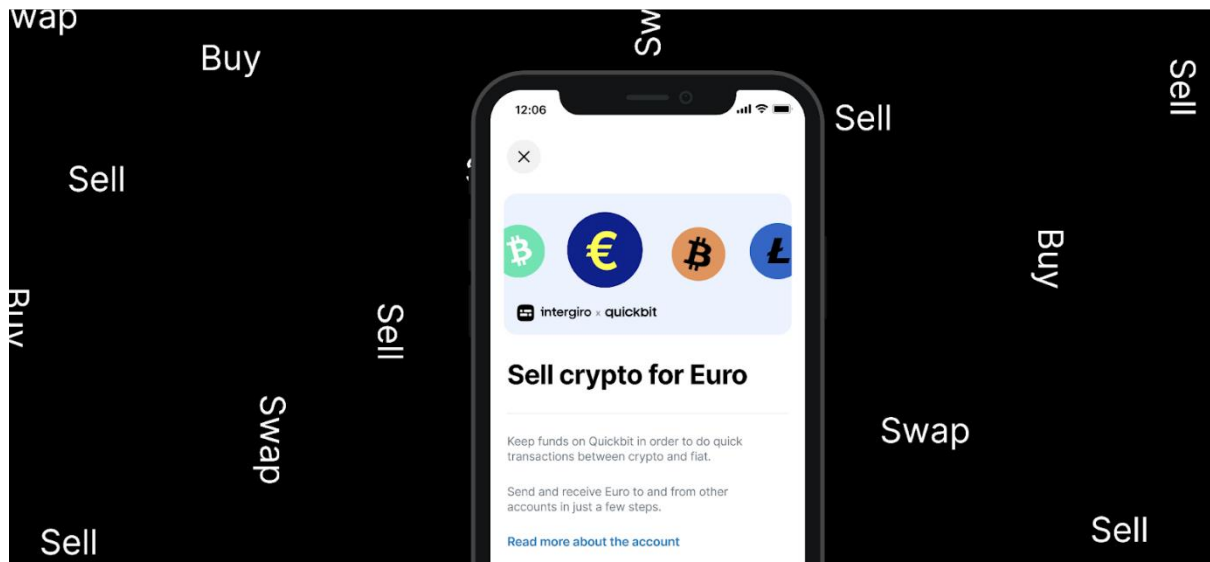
wap
Buy
Sw
Sell
Sell
Sell
Buy
Buy
Sell
Swap
Swap
Sell
Sell

12:06

€

intergiro x quickbit

Sell crypto for Euro

Keep funds on Quickbit in order to do quick transactions between crypto and fiat.

Send and receive Euro to and from other accounts in just a few steps.

Read more about the account